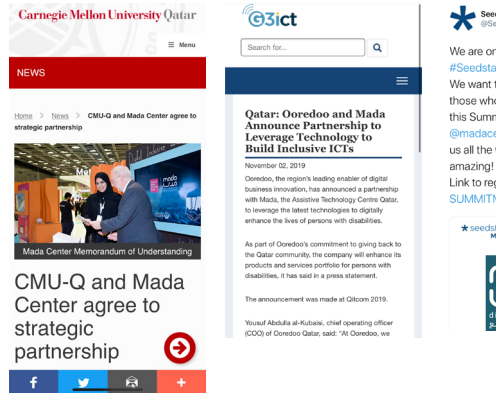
Carnegie Mellon University Qatar

≡ Menu

NEWS

Home > News > CMU-Q and Mada Center agree to strategic partnership

Mada Center Memorandum of Understanding

CMU-Q and Mada Center agree to strategic partnership

G3ict

Search for...

Qatar: Ooredoo and Mada Announce Partnership to Leverage Technology to Build Inclusive ICTs

November 02, 2019

Ooredoo, the region's leading enabler of digital business innovation, has announced a partnership with Mada, the Assistive Technology Centre Qatar, to leverage the latest technologies to digitally enhance the lives of persons with disabilities.

As part of Ooredoo's commitment to giving back to the Qatar community, the company will enhance its products and services portfolio for persons with disabilities, it has said in a press statement.

The announcement was made at Qitcom 2019.

Yousuf Abdulla al-Kubaisi, chief operating officer (COO) of Ooredoo Qatar, said: "At Ooredoo, we

Seed
@Se

We are on
#Seedsta
We want t
those who
this Summ
@madace
us all the
amazing!
Link to reg
SUMMIT

seeds
M